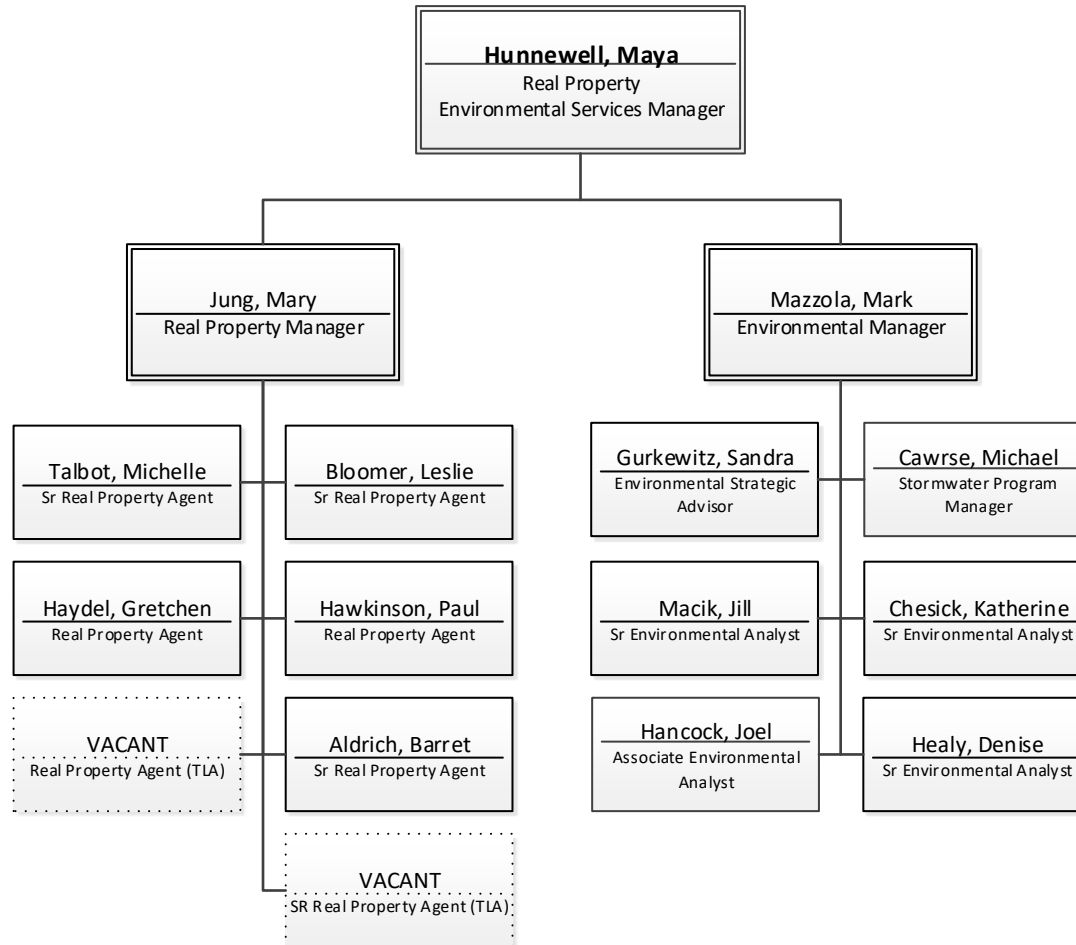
Hunnewell, Maya
Real Property
Environmental Services Manager

Jung, Mary
Real Property Manager

Mazzola, Mark
Environmental Manager

Talbot, Michelle
Sr Real Property Agent

Bloomer, Leslie
Sr Real Property Agent

Haydel, Gretchen
Real Property Agent

Hawkinson, Paul
Real Property Agent

VACANT
Real Property Agent (TLA)

Aldrich, Barret
Sr Real Property Agent

VACANT
SR Real Property Agent (TLA)

Gurkewitz, Sandra
Environmental Strategic Advisor

Cawrse, Michael
Stormwater Program Manager

Macik, Jill
Sr Environmental Analyst

Chesick, Katherine
Sr Environmental Analyst

Hancock, Joel
Associate Environmental Analyst

Healy, Denise
Sr Environmental Analyst